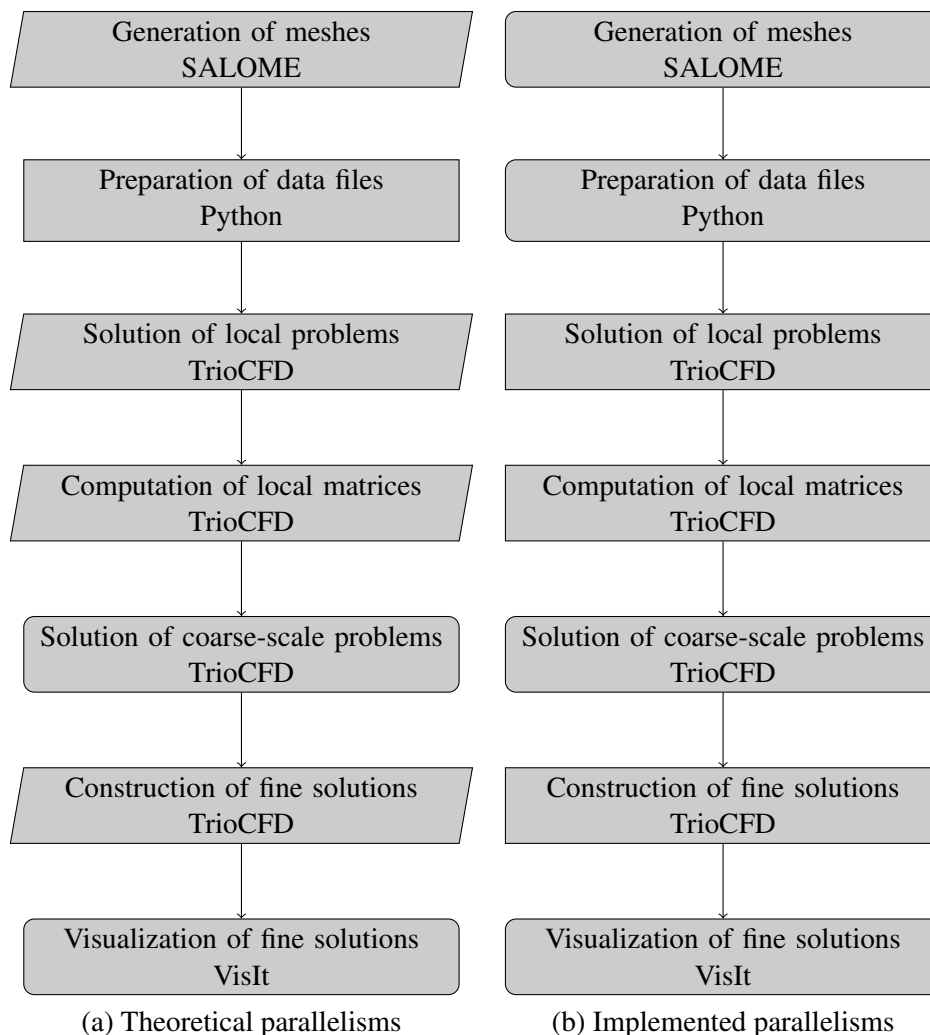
Generation of meshes
SALOME

Preparation of data files
Python

Solution of local problems
TrioCFD

Computation of local matrices
TrioCFD

Solution of coarse-scale problems
TrioCFD

Construction of fine solutions
TrioCFD

Visualization of fine solutions
VisIt

(a) Theoretical parallelisms

Generation of meshes
SALOME

Preparation of data files
Python

Solution of local problems
TrioCFD

Computation of local matrices
TrioCFD

Solution of coarse-scale problems
TrioCFD

Construction of fine solutions
TrioCFD

Visualization of fine solutions
VisIt

(b) Implemented parallelisms